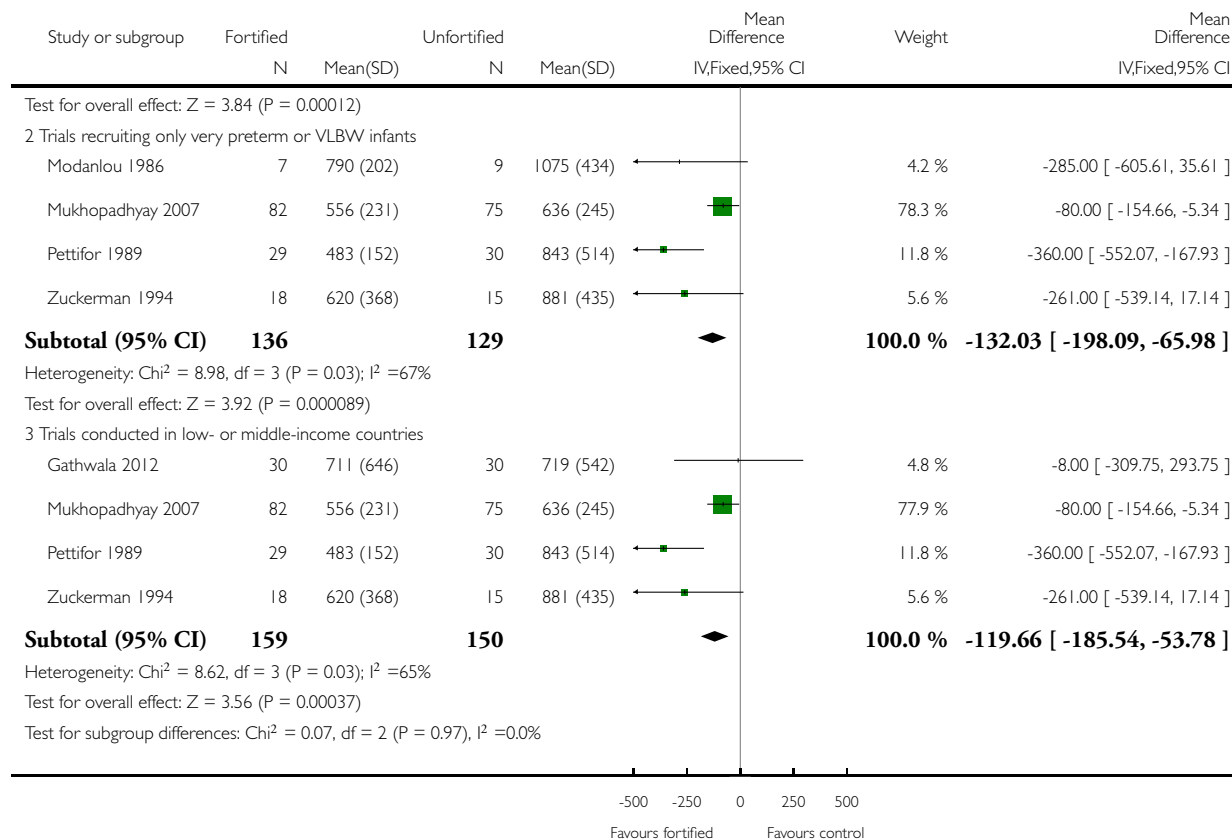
| Study or subgroup | Fortified | | Unfortified | | Mean Difference | Weight | Mean Difference |
|---|---|---|---|---|---|---|---|
| | N | Mean(SD) | N | Mean(SD) | IV,Fixed,95% CI | | IV,Fixed,95% CI |

Test for overall effect: Z = 3.84 (P = 0.00012)

2 Trials recruiting only very preterm or VLBW infants

| Study or subgroup | N | Mean(SD) | N | Mean(SD) | Weight | Mean Difference |
|---|---|---|---|---|---|---|
| Modanlou 1986 | 7 | 790 (202) | 9 | 1075 (434) | 4.2 % | -285.00 [ -605.61, 35.61 ] |
| Mukhopadhyay 2007 | 82 | 556 (231) | 75 | 636 (245) | 78.3 % | -80.00 [ -154.66, -5.34 ] |
| Pettifor 1989 | 29 | 483 (152) | 30 | 843 (514) | 11.8 % | -360.00 [ -552.07, -167.93 ] |
| Zuckerman 1994 | 18 | 620 (368) | 15 | 881 (435) | 5.6 % | -261.00 [ -539.14, 17.14 ] |
| **Subtotal (95% CI)** | **136** | | **129** | | **100.0 %** | **-132.03 [ -198.09, -65.98 ]** |

Heterogeneity: Chi$^2$ = 8.98, df = 3 (P = 0.03); I$^2$ =67%

Test for overall effect: Z = 3.92 (P = 0.000089)

3 Trials conducted in low- or middle-income countries

| Study or subgroup | N | Mean(SD) | N | Mean(SD) | Weight | Mean Difference |
|---|---|---|---|---|---|---|
| Gathwala 2012 | 30 | 711 (646) | 30 | 719 (542) | 4.8 % | -8.00 [ -309.75, 293.75 ] |
| Mukhopadhyay 2007 | 82 | 556 (231) | 75 | 636 (245) | 77.9 % | -80.00 [ -154.66, -5.34 ] |
| Pettifor 1989 | 29 | 483 (152) | 30 | 843 (514) | 11.8 % | -360.00 [ -552.07, -167.93 ] |
| Zuckerman 1994 | 18 | 620 (368) | 15 | 881 (435) | 5.6 % | -261.00 [ -539.14, 17.14 ] |
| **Subtotal (95% CI)** | **159** | | **150** | | **100.0 %** | **-119.66 [ -185.54, -53.78 ]** |

Heterogeneity: Chi$^2$ = 8.62, df = 3 (P = 0.03); I$^2$ =65%

Test for overall effect: Z = 3.56 (P = 0.00037)

Test for subgroup differences: Chi$^2$ = 0.07, df = 2 (P = 0.97), I$^2$ =0.0%

-500 -250 0 250 500

Favours fortified Favours control